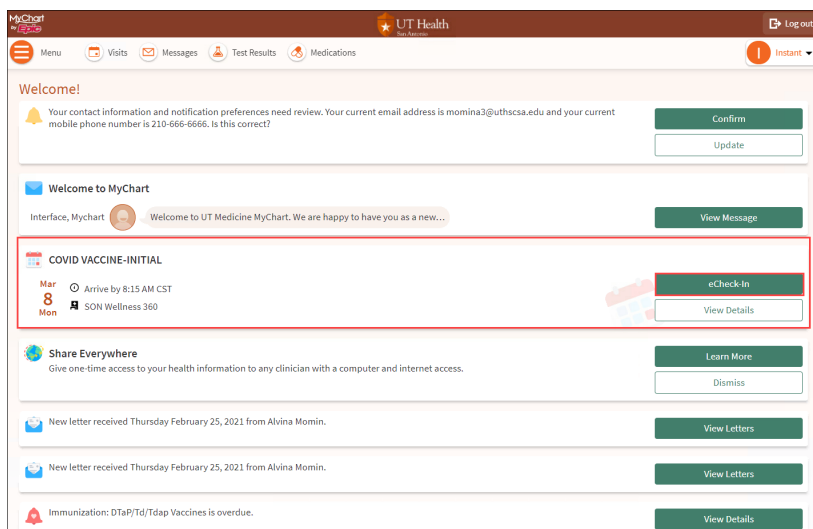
MyChart by Epic

UT Health San Antonio

Log out

Menu Visits Messages Test Results Medications

I Instant

Welcome!

Your contact information and notification preferences need review. Your current email address is momina3@uthscsa.edu and your current mobile phone number is 210-666-6666. Is this correct?

Confirm

Update

Welcome to MyChart

Interface, Mychart

Welcome to UT Medicine MyChart. We are happy to have you as a new...

View Message

COVID VACCINE-INITIAL

Mar 8 Mon

Arrive by 8:15 AM CST

SON Wellness 360

eCheck-In

View Details

Share Everywhere

Give one-time access to your health information to any clinician with a computer and internet access.

Learn More

Dismiss

New letter received Thursday February 25, 2021 from Alvina Momin.

View Letters

New letter received Thursday February 25, 2021 from Alvina Momin.

View Letters

Immunization: DTaP/Td/Tdap Vaccines is overdue.

View Details